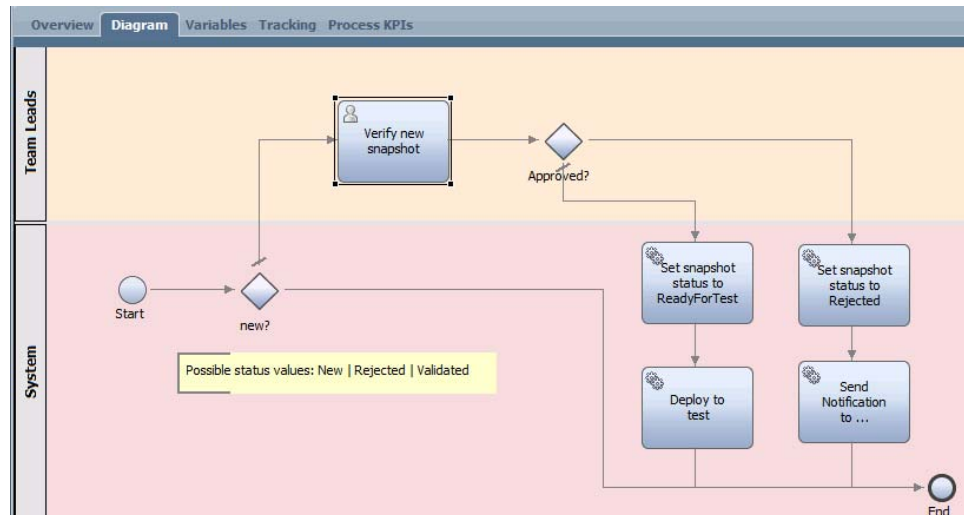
Overview Diagram Variables Tracking Process KPIs

Team Leads

Verify new snapshot

Approved?

System

Start

new?

Set snapshot status to ReadyForTest

Set snapshot status to Rejected

Possible status values: New | Rejected | Validated

Deploy to test

Send Notification to ...

End